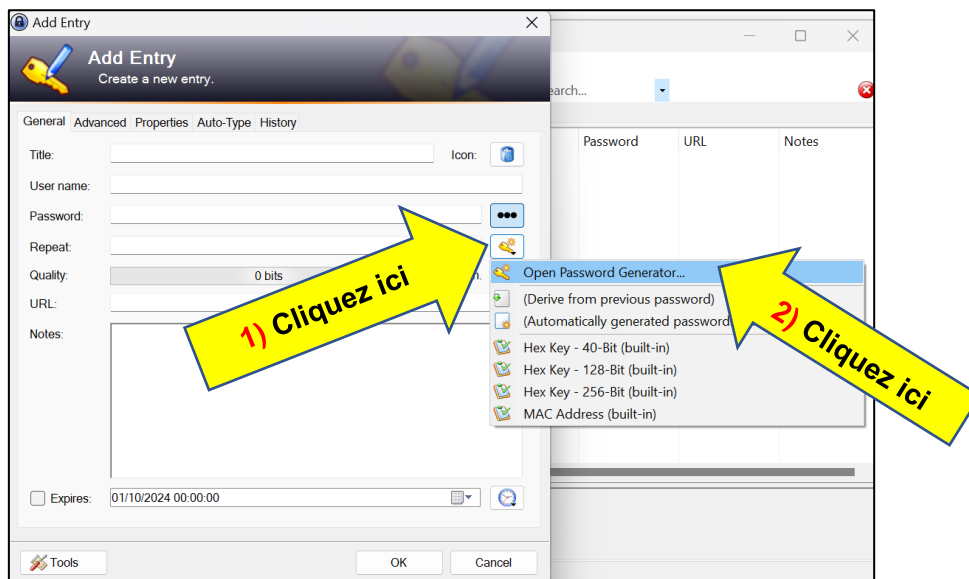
Add Entry

Add Entry
Create a new entry.

earch...

General Advanced Properties Auto-Type History

Title:
Icon:
User name:
Password:
Repeat:
Quality:
0 bits
URL:
Notes:

Password URL Notes

Open Password Generator...
(Derive from previous password)
(Automatically generated password
Hex Key - 40-Bit (built-in)
Hex Key - 128-Bit (built-in)
Hex Key - 256-Bit (built-in)
MAC Address (built-in)

1) Cliquez ici

2) Cliquez ici

Expires: 01/10/2024 00:00:00

Tools
OK
Cancel